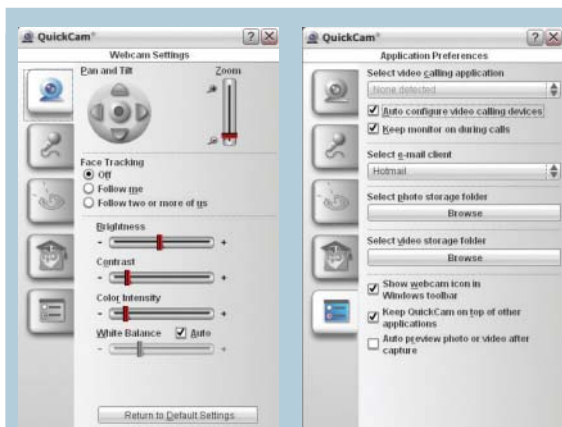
QuickCam®

Webcam Settings

Pan and Tilt

Zoom

Face Tracking

Off

Follow me

Follow two or more of us

Brightness

Contrast

Color Intensity

White Balance

Auto

Return to Default Settings

QuickCam®

Application Preferences

Select video calling application

None detected

Auto configure video calling devices

Keep monitor on during calls

Select e-mail client

Hotmail

Select photo storage folder

Browse

Select video storage folder

Browse

Show webcam icon in Windows toolbar

Keep QuickCam on top of other applications

Auto preview photo or video after capture